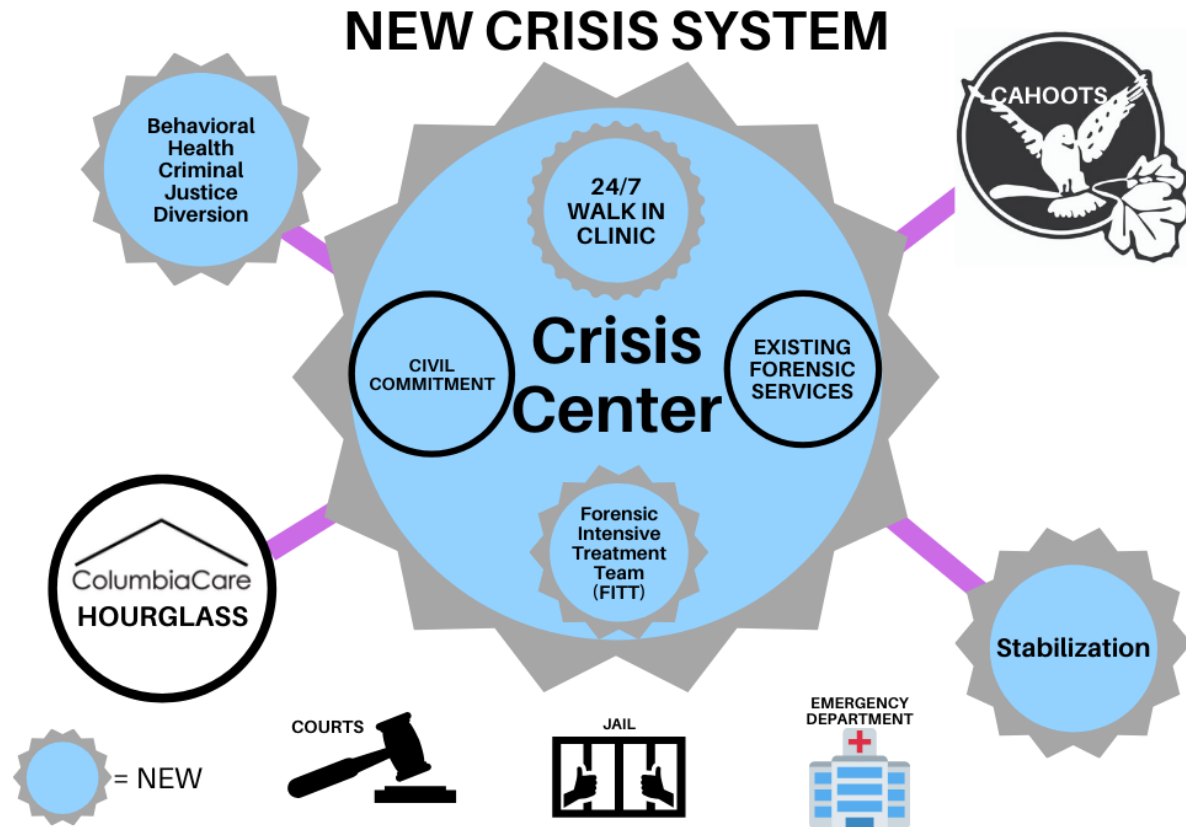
NEW CRISIS SYSTEM

Behavioral Health Criminal Justice Diversion

24/7 WALK IN CLINIC

CAHOOTS

CIVIL COMMITMENT

Crisis Center

EXISTING FORENSIC SERVICES

Forensic Intensive Treatment Team (FITT)

ColumbiaCare HOURGLASS

Stabilization

= NEW

COURTS

JAIL

EMERGENCY DEPARTMENT